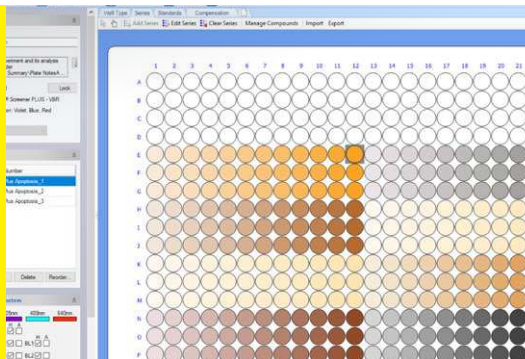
Well Type Series Standards Compensation
Add Series Edit Series Clear Series Manage Compounds Import Export

1 2 3 4 5 6 7 8 9 10 11 12 13 14 15 16 17 18 19 20 21

A
B
C
D
E
F
G
H
I
J
K
L
M
N
O
P

urement and its analysis
der
Summary \Plate Notes\A
Lock
Screener PLUS - VBR
: Violet, Blue, Red

Number
Plus Apoptosis_1
Plus Apoptosis_2
Plus Apoptosis_3
Delete Reorder

nations
05nm 488nm 640nm
BL1
BL2